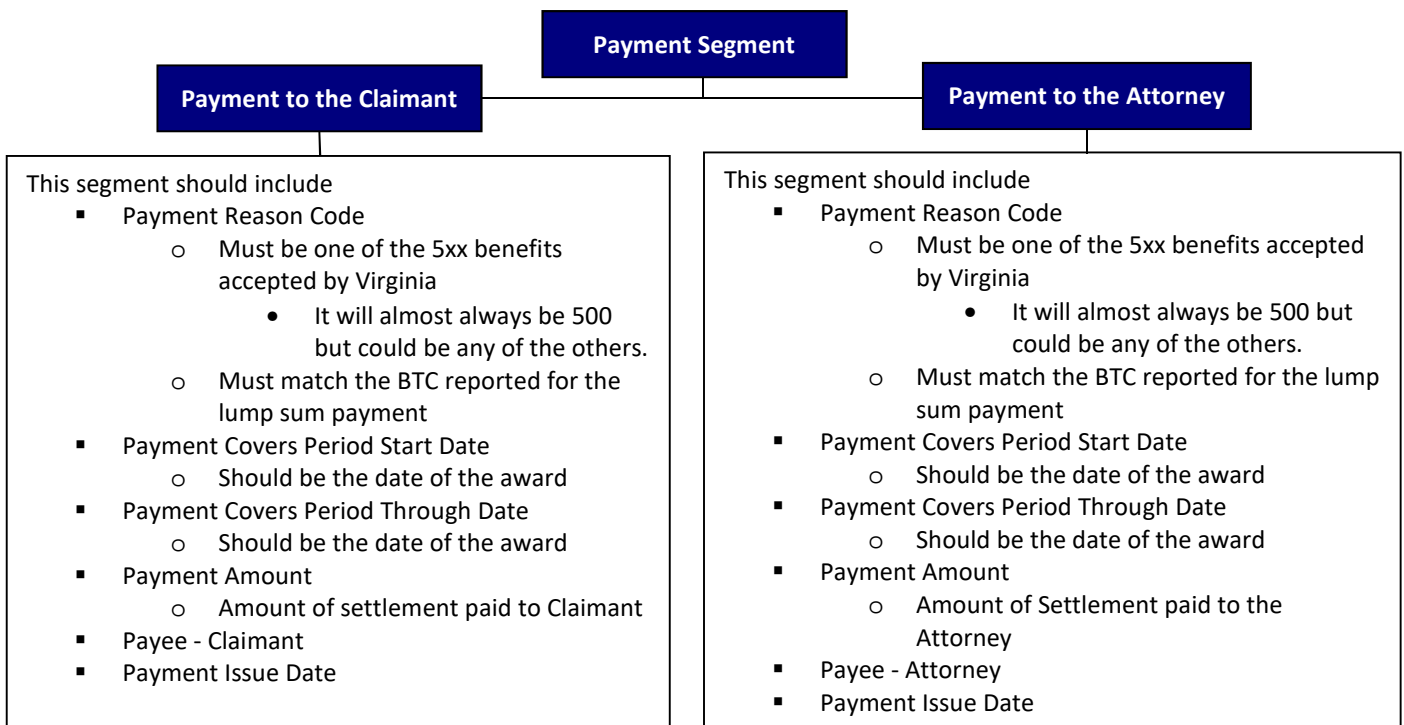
Payment Segment

Payment to the Claimant

Payment to the Attorney

This segment should include
- Payment Reason Code
  - Must be one of the 5xx benefits accepted by Virginia
    - It will almost always be 500 but could be any of the others.
  - Must match the BTC reported for the lump sum payment
- Payment Covers Period Start Date
  - Should be the date of the award
- Payment Covers Period Through Date
  - Should be the date of the award
- Payment Amount
  - Amount of settlement paid to Claimant
- Payee - Claimant
- Payment Issue Date

This segment should include
- Payment Reason Code
  - Must be one of the 5xx benefits accepted by Virginia
    - It will almost always be 500 but could be any of the others.
  - Must match the BTC reported for the lump sum payment
- Payment Covers Period Start Date
  - Should be the date of the award
- Payment Covers Period Through Date
  - Should be the date of the award
- Payment Amount
  - Amount of Settlement paid to the Attorney
- Payee - Attorney
- Payment Issue Date